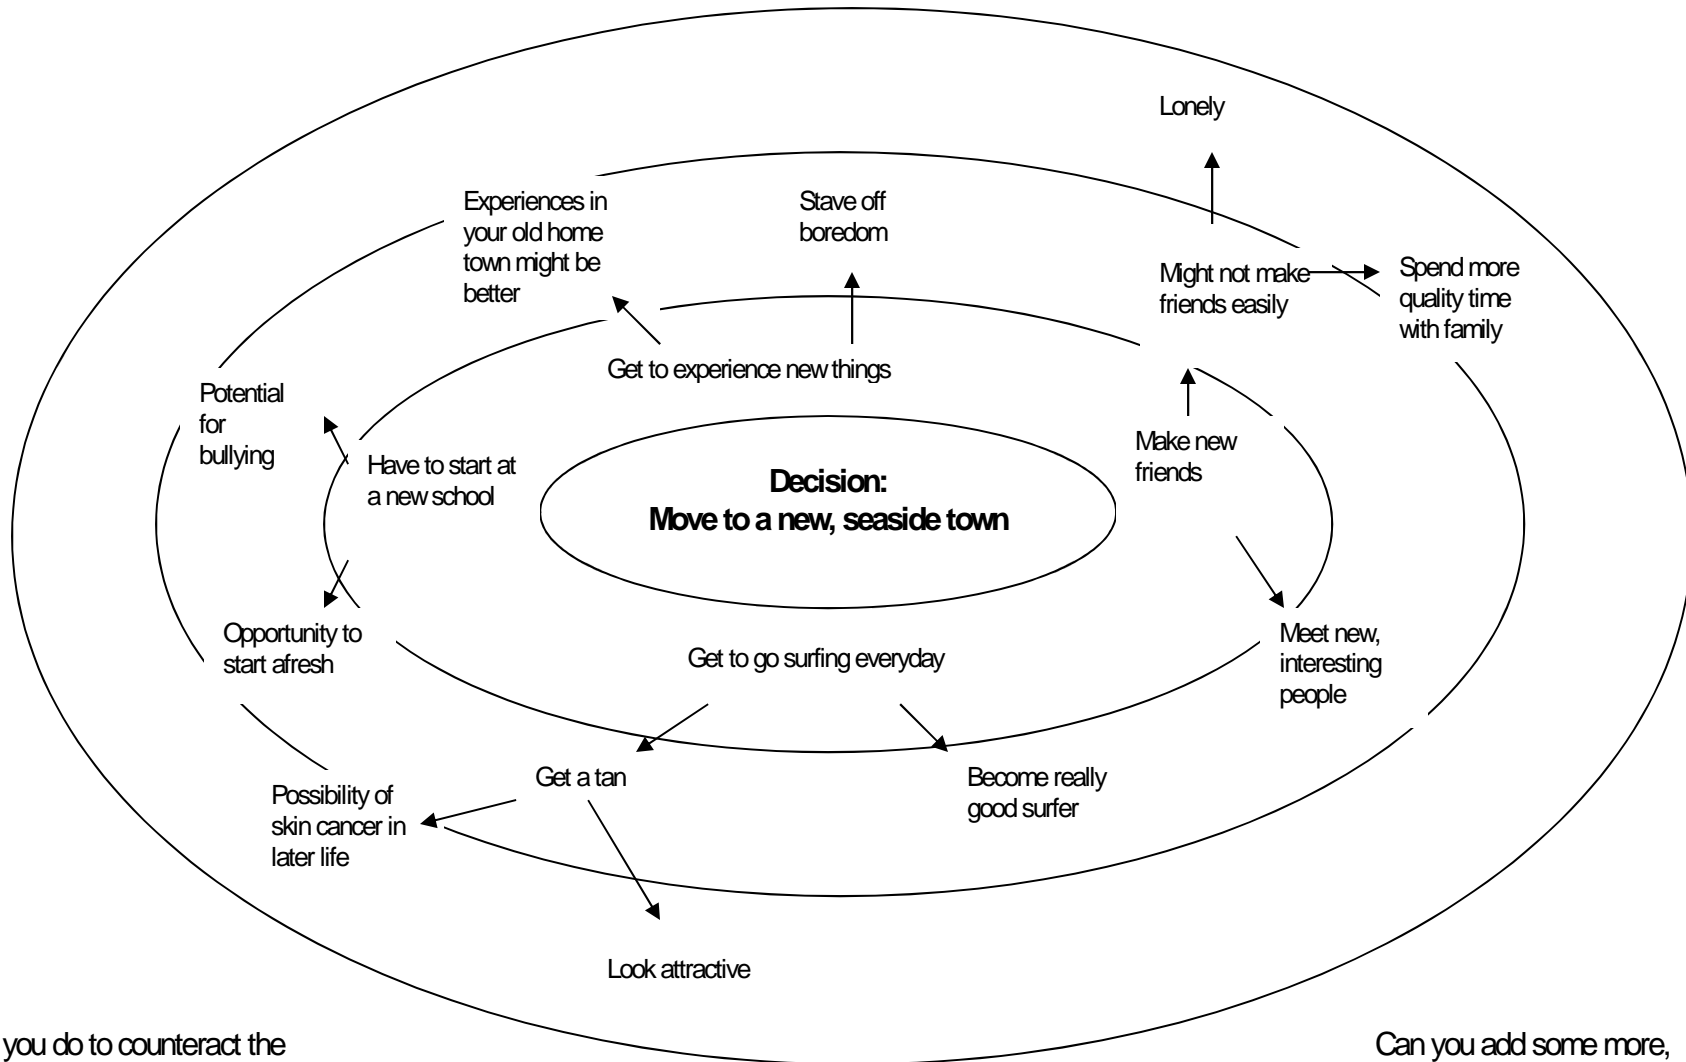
Lonely

Experiences in your old home town might be better

Stave off boredom

Might not make friends easily

Spend more quality time with family

Get to experience new things

Potential for bullying

Have to start at a new school

Make new friends

**Decision: Move to a new, seaside town**

Opportunity to start afresh

Get to go surfing everyday

Meet new, interesting people

Get a tan

Become really good surfer

Possibility of skin cancer in later life

Look attractive

you do to counteract the

Can you add some more,